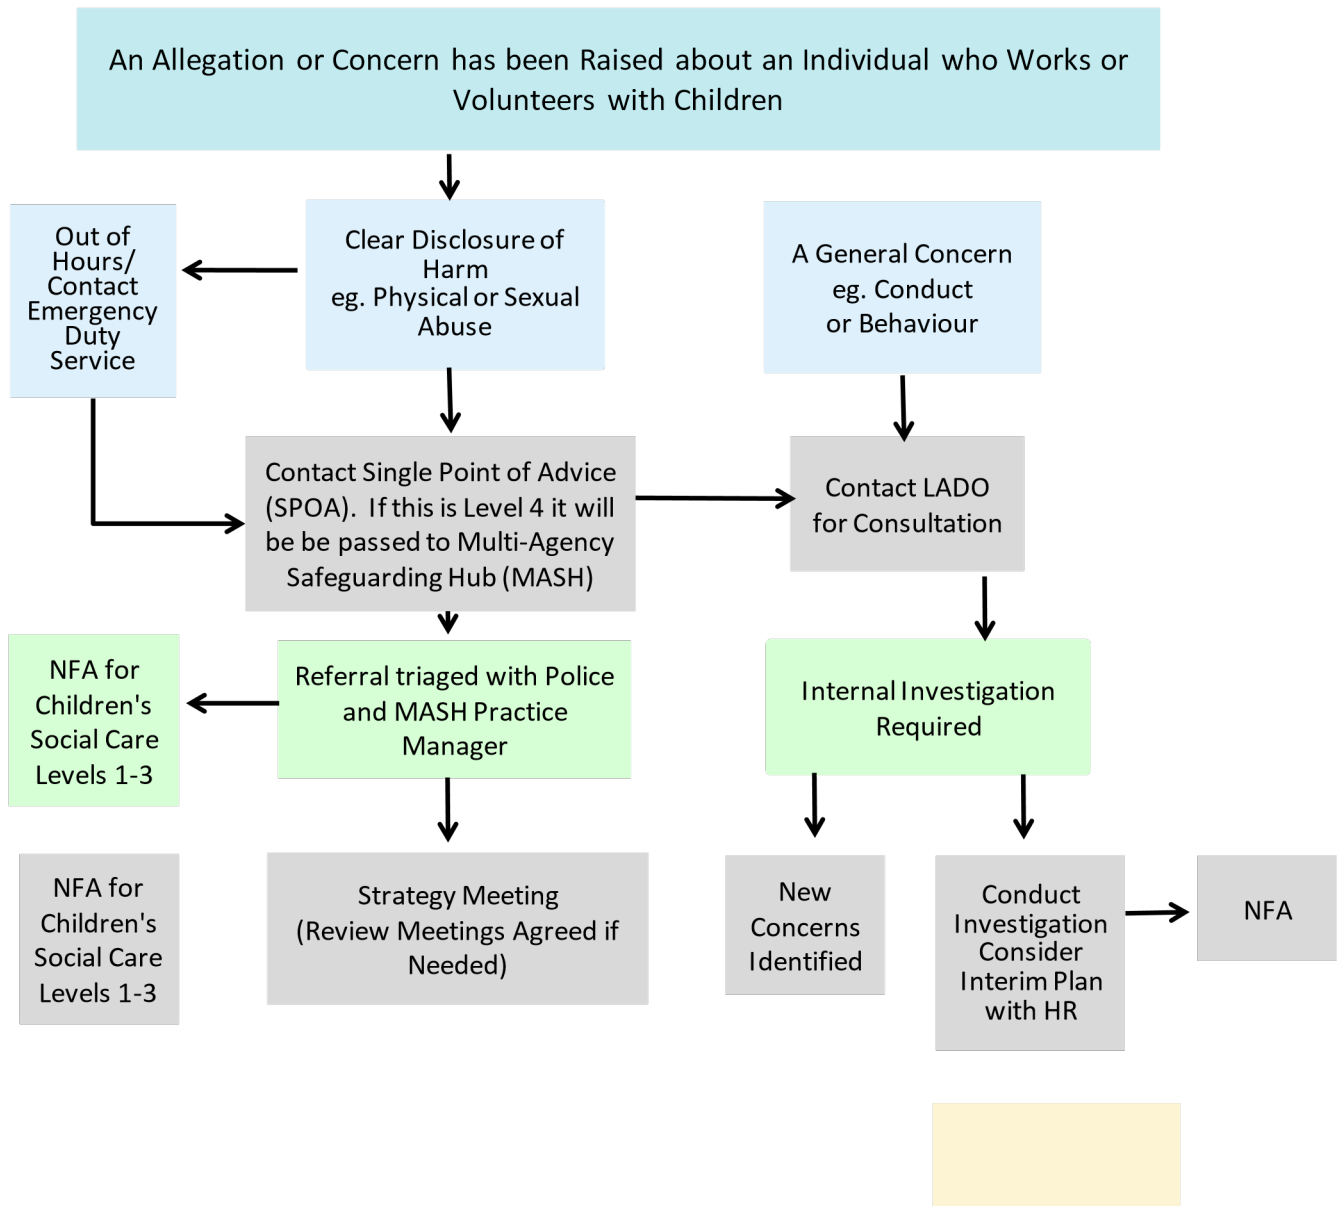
An Allegation or Concern has been Raised about an Individual who Works or Volunteers with Children

Out of Hours/ Contact Emergency Duty Service

Clear Disclosure of Harm eg. Physical or Sexual Abuse

A General Concern eg. Conduct or Behaviour

Contact Single Point of Advice (SPOA). If this is Level 4 it will be be passed to Multi-Agency Safeguarding Hub (MASH)

Contact LADO for Consultation

NFA for Children's Social Care Levels 1-3

Referral triaged with Police and MASH Practice Manager

Internal Investigation Required

NFA for Children's Social Care Levels 1-3

Strategy Meeting (Review Meetings Agreed if Needed)

New Concerns Identified

Conduct Investigation Consider Interim Plan with HR

NFA